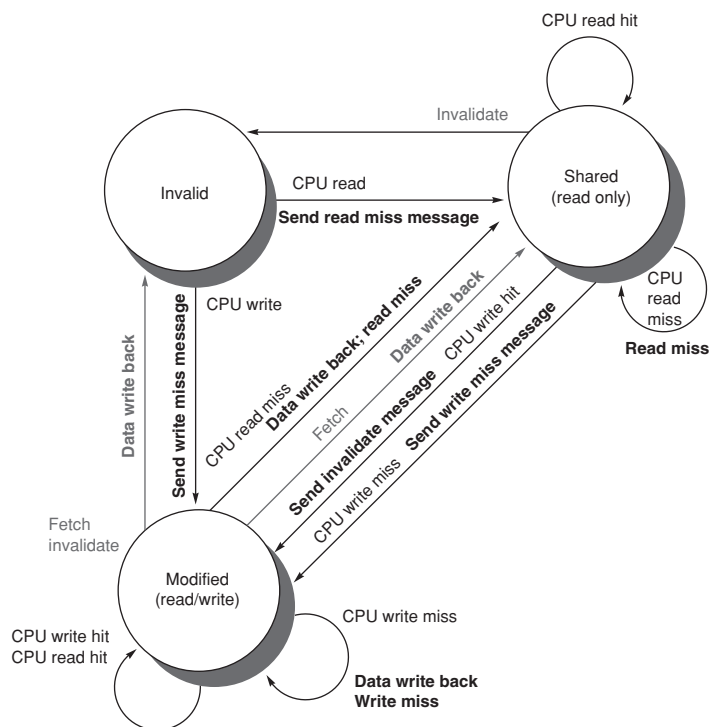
CPU read hit

Invalidate

Invalid

CPU read

Send read miss message

Shared
(read only)

CPU
read
miss

Read miss

CPU write

Send write miss message

Data write back

Data write back; read miss

CPU read miss

Data write back

Fetch

CPU write hit

Send invalidate message

Send write miss message

CPU write miss

Fetch
invalidate

Modified
(read/write)

CPU write miss

CPU write hit
CPU read hit

Data write back
Write miss